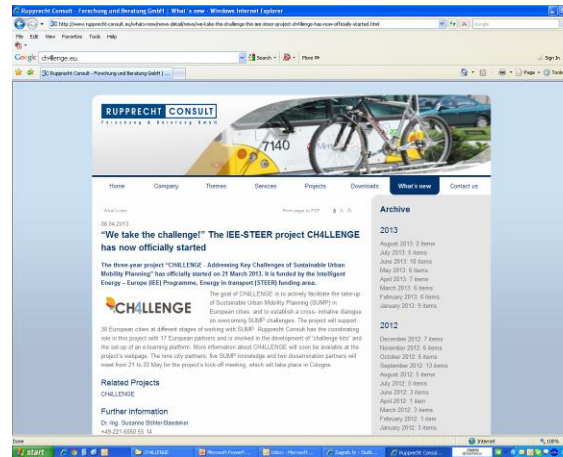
Rupprecht Consult - Forschung und Beratung GmbH | What´s new - Windows Internet Explorer

http://www.rupprecht-consult.eu/whats-new/news-detail/news/we-take-the-challenge-the-iee-steer-project-ch4llenge-has-now-officially-started.html

File Edit View Favorites Tools Help

Google ch4llenge.eu Search More »

Sign In

Rupprecht Consult - Forschung und Beratung GmbH | ...

Page Tools

RUPPRECHT CONSULT
Forschung & Beratung GmbH

7140

Home Company Themes Services Projects Downloads What's new Contact us

What's new

Print page to PDF

08.04.2013

"We take the challenge!" The IEE-STEER project CH4LLENGE has now officially started

The three-year project "CH4LLENGE - Addressing Key Challenges of Sustainable Urban Mobility Planning" has officially started on 21 March 2013. It is funded by the Intelligent Energy – Europe (IEE) Programme, Energy in transport (STEER) funding area.

CH4LLENGE

The goal of CH4LLENGE is to actively facilitate the take-up of Sustainable Urban Mobility Planning (SUMP) in European cities and to establish a cross-initiative dialogue on overcoming SUMP challenges. The project will support 30 European cities at different stages of working with SUMP. Rupprecht Consult has the coordinating role in this project with 17 European partners and is involved in the development of "challenge kits" and the set-up of an e-learning platform. More information about CH4LLENGE will soon be available at the project's webpage. The nine city partners, five SUMP knowledge and two dissemination partners will meet from 21 to 22 May for the project's kick-off meeting, which will take place in Cologne.

Related Projects

CH4LLENGE

Further Information

Dr.-Ing. Susanne Böhler-Baedeker
+49-221-6060 55 14

Archive

2013

August 2013: 3 items
July 2013: 5 items
June 2013: 10 items
May 2013: 6 items
April 2013: 7 items
March 2013: 8 items
February 2013: 6 items
January 2013: 5 items

2012

December 2012: 7 items
November 2012: 6 items
October 2012: 6 items
September 2012: 12 items
August 2012: 5 items
July 2012: 5 items
June 2012: 3 items
April 2012: 1 item
March 2012: 3 items
February 2012: 1 item
January 2012: 3 items

Done Internet 100%

start CH4LLENGE Microsoft PowerP... Inbox - Microsoft ... Zagreb.hr - Službe... Rupprecht Consul...